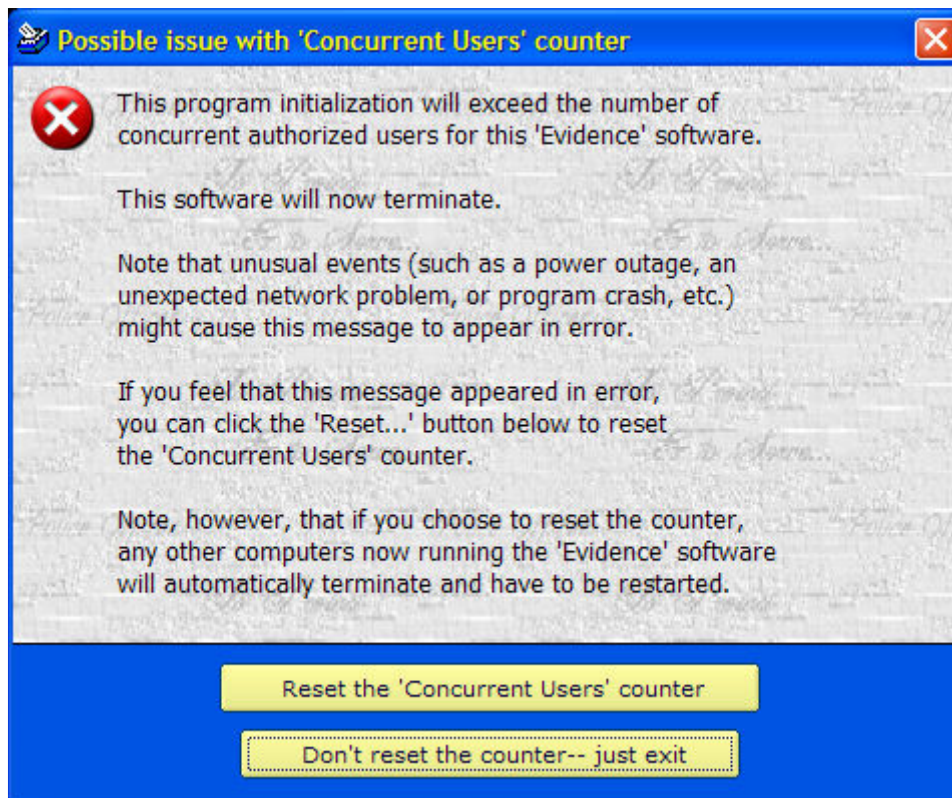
Possible issue with 'Concurrent Users' counter

This program initialization will exceed the number of concurrent authorized users for this 'Evidence' software.

This software will now terminate.

Note that unusual events (such as a power outage, an unexpected network problem, or program crash, etc.) might cause this message to appear in error.

If you feel that this message appeared in error, you can click the 'Reset...' button below to reset the 'Concurrent Users' counter.

Note, however, that if you choose to reset the counter, any other computers now running the 'Evidence' software will automatically terminate and have to be restarted.

Reset the 'Concurrent Users' counter

Don't reset the counter-- just exit